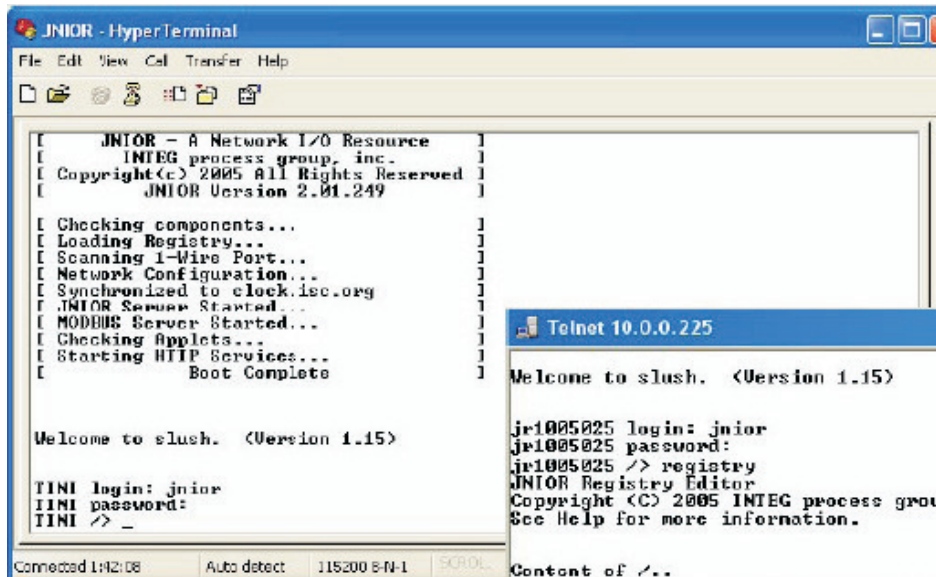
JNIOR - HyperTerminal

File Edit View Call Transfer Help

[ JNIOR - A Network I/O Resource ]
[ INTEG process group, inc. ]
[ Copyright(c) 2005 All Rights Reserved ]
[ JNIOR Version 2.01.249 ]

[ Checking components... ]
[ Loading Registry... ]
[ Scanning 1-Wire Port... ]
[ Network Configuration... ]
[ Synchronized to clock.isc.org ]
[ JNIOR Server Started... ]
[ MODBUS Server Started... ]
[ Checking Applets... ]
[ Starting HTTP Services... ]
[ Boot Complete ]

Welcome to slush. (Version 1.15)

TINI login: jnior
TINI password:
TINI /> _

Connected 1:42:08 Auto detect 115200 8-N-1 SCROLL

Telnet 10.0.0.225

Welcome to slush. (Version 1.15)

jr1005025 login: jnior
jr1005025 password:
jr1005025 /> registry
JNIOR Registry Editor
Copyright (C) 2005 INTEG process grou
See Help for more information.

Content of /..